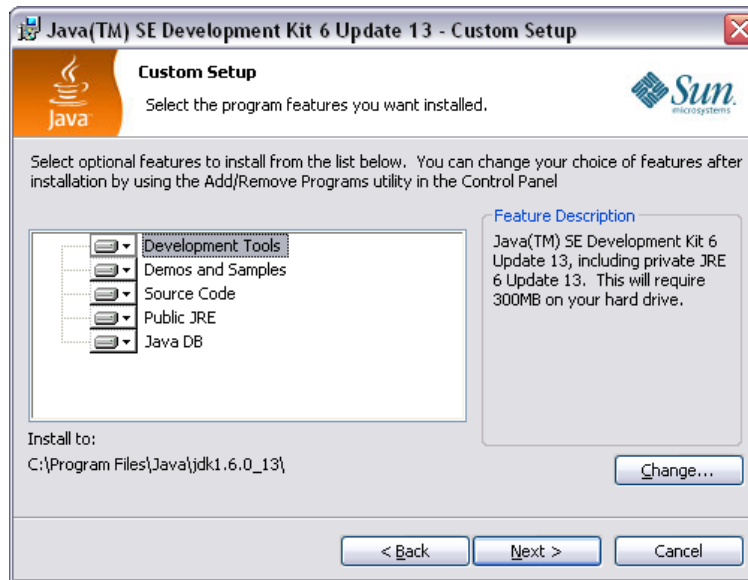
Java(TM) SE Development Kit 6 Update 13 - Custom Setup

Custom Setup

Select the program features you want installed.

Java

Sun microsystems

Select optional features to install from the list below. You can change your choice of features after installation by using the Add/Remove Programs utility in the Control Panel

Development Tools
Demos and Samples
Source Code
Public JRE
Java DB

Feature Description

Java(TM) SE Development Kit 6 Update 13, including private JRE 6 Update 13. This will require 300MB on your hard drive.

Install to:

C:\Program Files\Java\jdk1.6.0_13\

Change...

< Back

Next >

Cancel